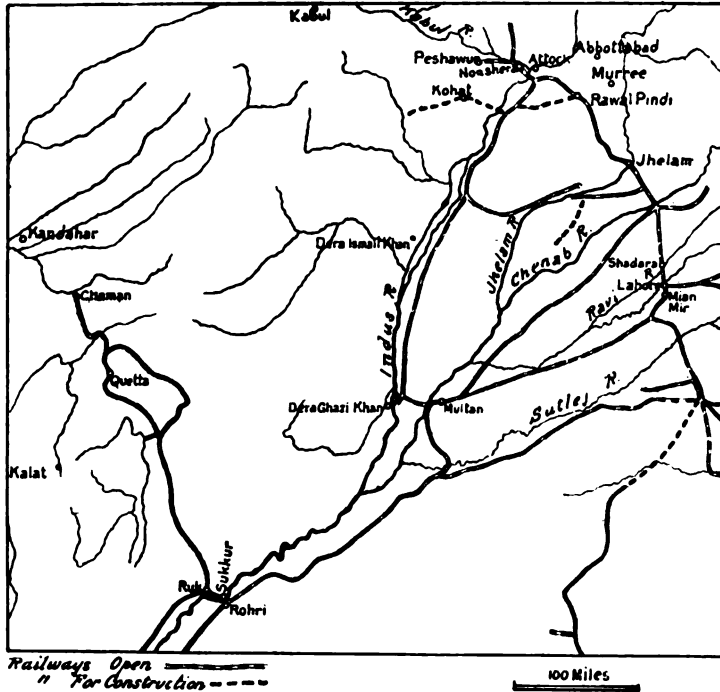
Kabul
Kabul R.
Peshawur
Nowshera
Attock
Abbottabad
Murree
Kohat
Rawal Pindi
Jhelam
Kandahar
Dera Ismail Khan
Jhelam R.
Chenab R.
Shadara
R.
Lahore
Mian Mir
Ravi
Chaman
Indus R.
Quetta
Dera Ghazi Khan
Multan
Sutlej R.
Kalat
Sukkur
Ruk
Rohri
Railways Open
" For Construction
100 Miles